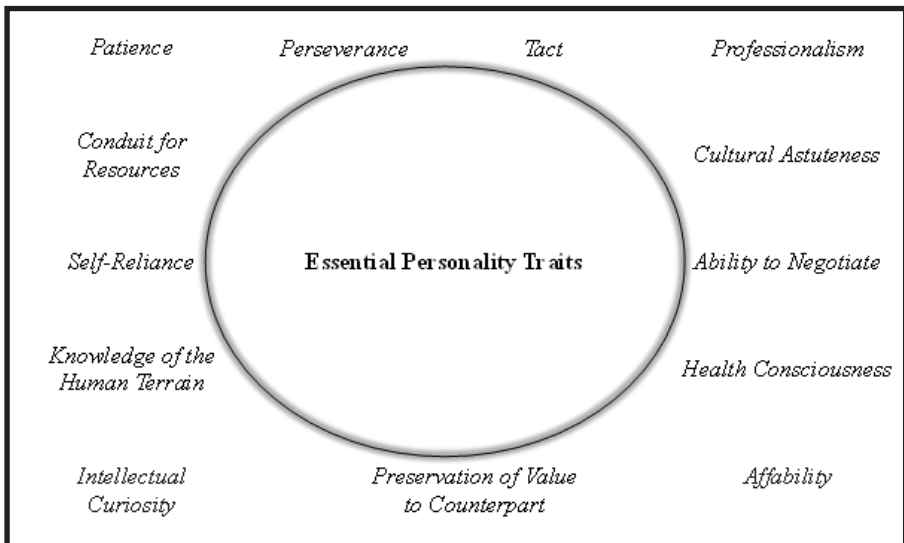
Patience

Perseverance

Tact

Professionalism

Conduit for Resources

Cultural Astuteness

Self-Reliance

Essential Personality Traits

Ability to Negotiate

Knowledge of the Human Terrain

Health Consciousness

Intellectual Curiosity

Preservation of Value to Counterpart

Affability